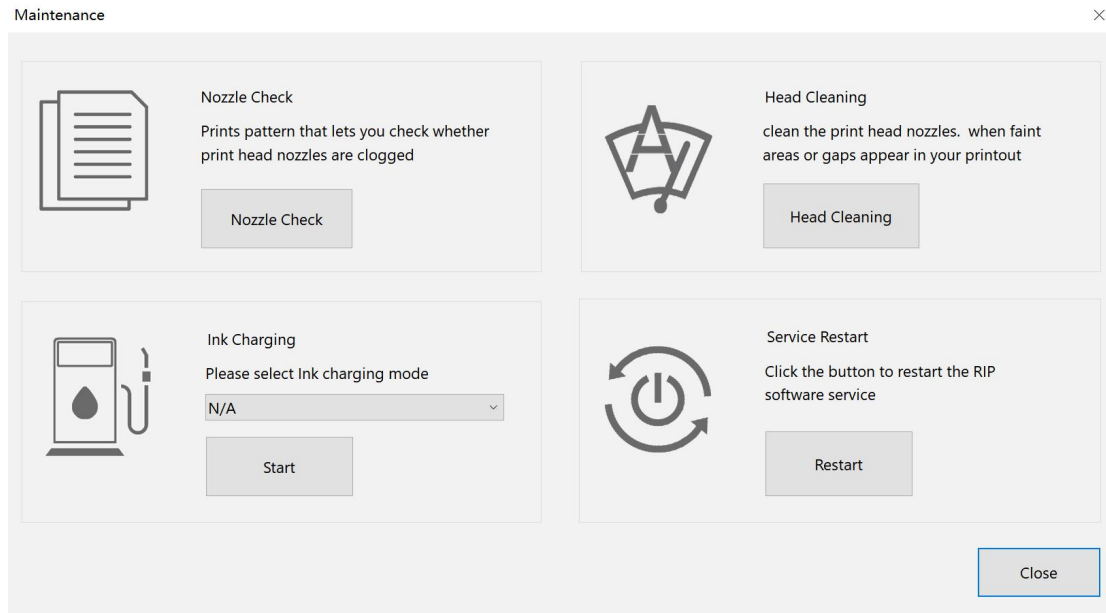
Maintenance

×

Nozzle Check

Prints pattern that lets you check whether print head nozzles are clogged

Nozzle Check

Head Cleaning

clean the print head nozzles.  when faint areas or gaps appear in your printout

Head Cleaning

Ink Charging

Please select Ink charging mode

N/A

Start

Service Restart

Click the button to restart the RIP software service

Restart

Close